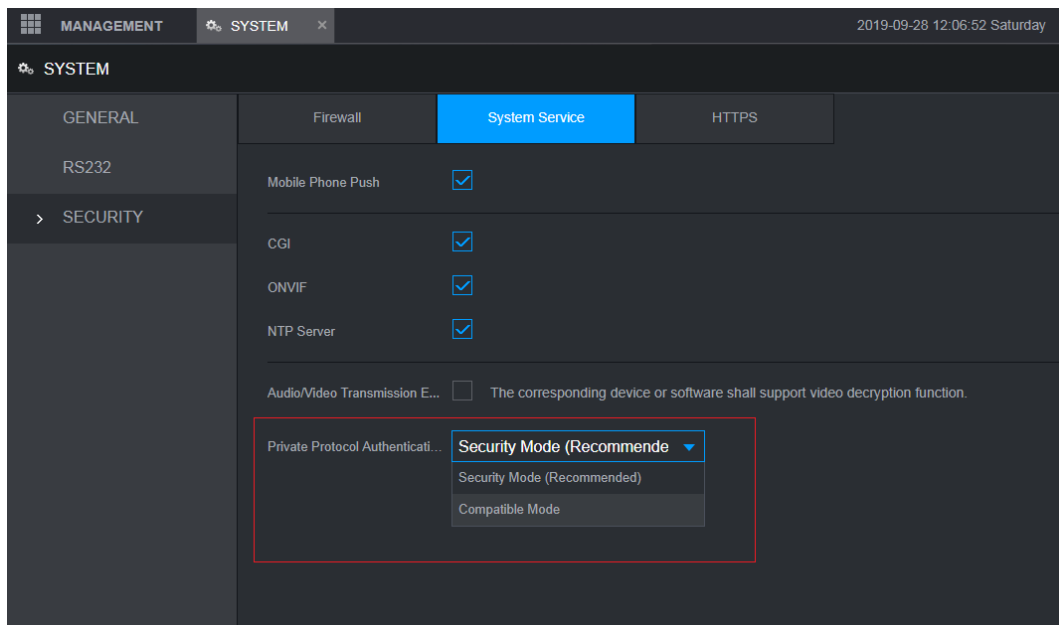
MANAGEMENT SYSTEM ×

2019-09-28 12:06:52 Saturday

SYSTEM

GENERAL

RS232

> SECURITY

Firewall

System Service

HTTPS

Mobile Phone Push

CGI

ONVIF

NTP Server

Audio/Video Transmission E...

The corresponding device or software shall support video decryption function.

Private Protocol Authenticati...

Security Mode (Recommende

Security Mode (Recommended)

Compatible Mode